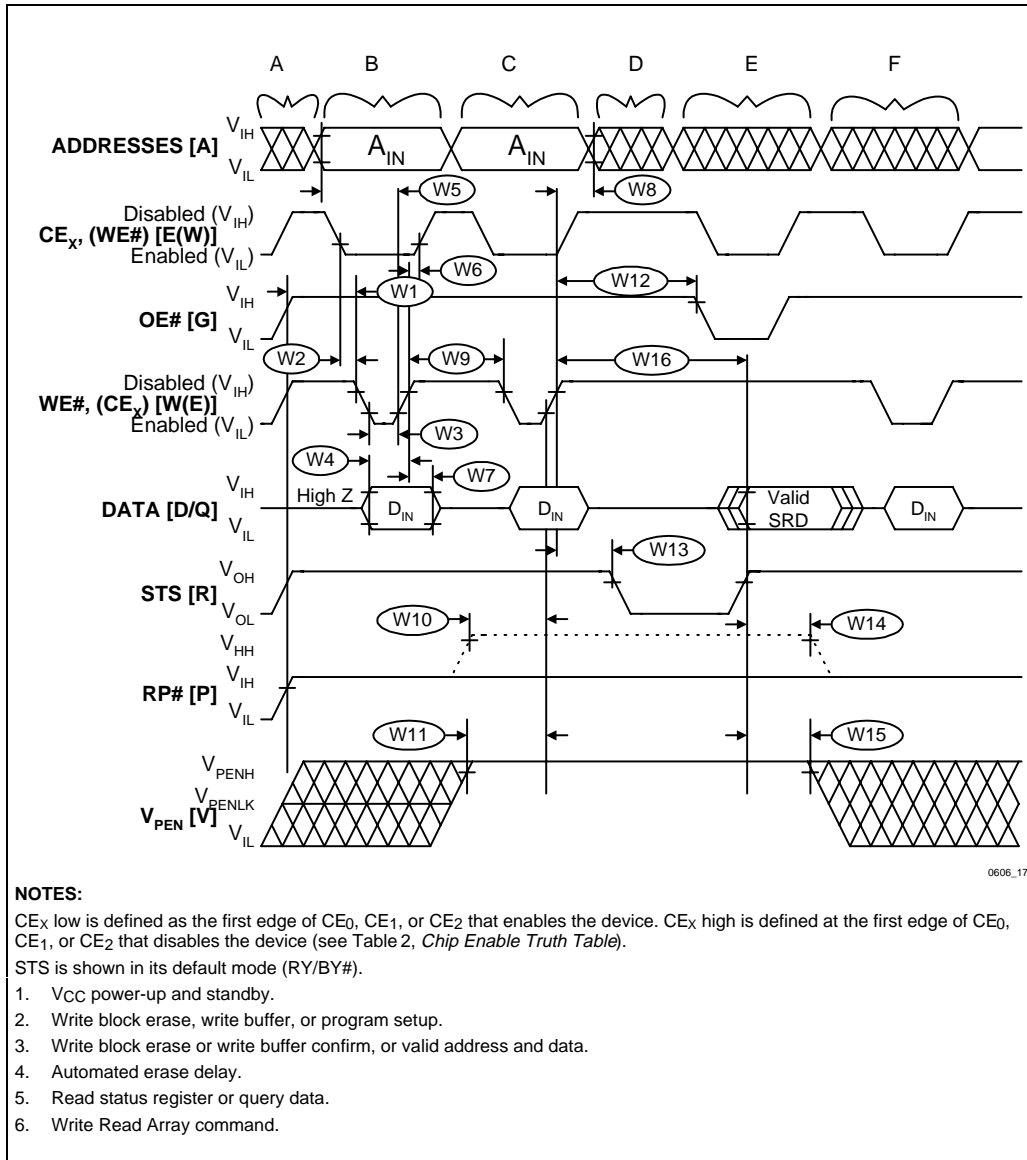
A B C D E F

ADDRESSES [A] $V_{IH}$ $V_{IL}$ $A_{IN}$ $A_{IN}$

W5 W8

$CE_X$, (WE#) [E(W)] Disabled ($V_{IH}$) Enabled ($V_{IL}$)

W6

W1 W12

OE# [G] $V_{IH}$ $V_{IL}$

W2 W9 W16

WE#, ($CE_X$) [W(E)] Disabled ($V_{IH}$) Enabled ($V_{IL}$)

W3

W4 W7

DATA [D/Q] $V_{IH}$ $V_{IL}$ High Z $D_{IN}$ $D_{IN}$ Valid SRD $D_{IN}$

W13

STS [R] $V_{OH}$ $V_{OL}$

W10 W14

$V_{HH}$

RP# [P] $V_{IH}$ $V_{IL}$

W11 W15

$V_{PEN}$ [V] $V_{PENH}$ $V_{PENLK}$ $V_{IL}$

0606_17

NOTES:

$CE_X$ low is defined as the first edge of $CE_0$, $CE_1$, or $CE_2$ that enables the device. $CE_X$ high is defined at the first edge of $CE_0$, $CE_1$, or $CE_2$ that disables the device (see Table 2, Chip Enable Truth Table).

STS is shown in its default mode (RY/BY#).

1. $V_{CC}$ power-up and standby.
2. Write block erase, write buffer, or program setup.
3. Write block erase or write buffer confirm, or valid address and data.
4. Automated erase delay.
5. Read status register or query data.
6. Write Read Array command.